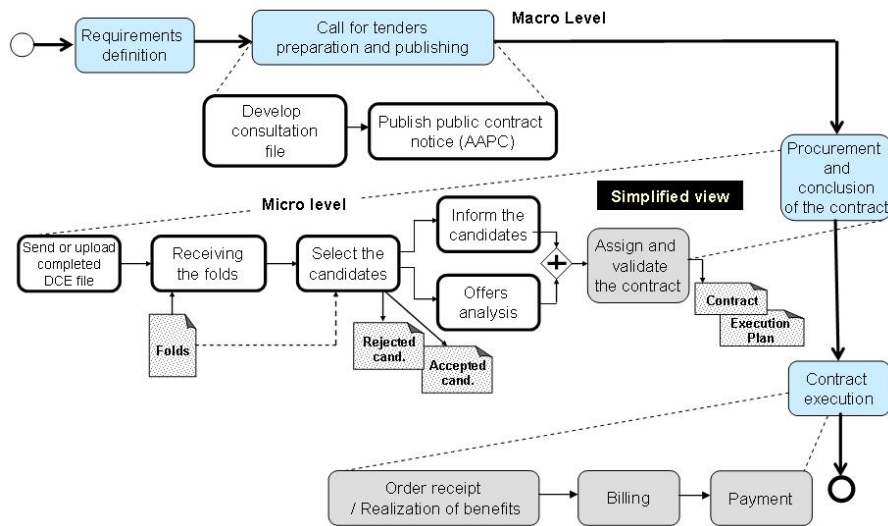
Requirements definition

Call for tenders preparation and publishing

Macro Level

Develop consultation file

Publish public contract notice (AAPC)

Procurement and conclusion of the contract

Micro level

Simplified view

Send or upload completed DCE file

Receiving the folds

Select the candidates

Inform the candidates

Offers analysis

Assign and validate the contract

Contract

Execution Plan

Folds

Rejected cand.

Accepted cand.

Contract execution

Order receipt / Realization of benefits

Billing

Payment